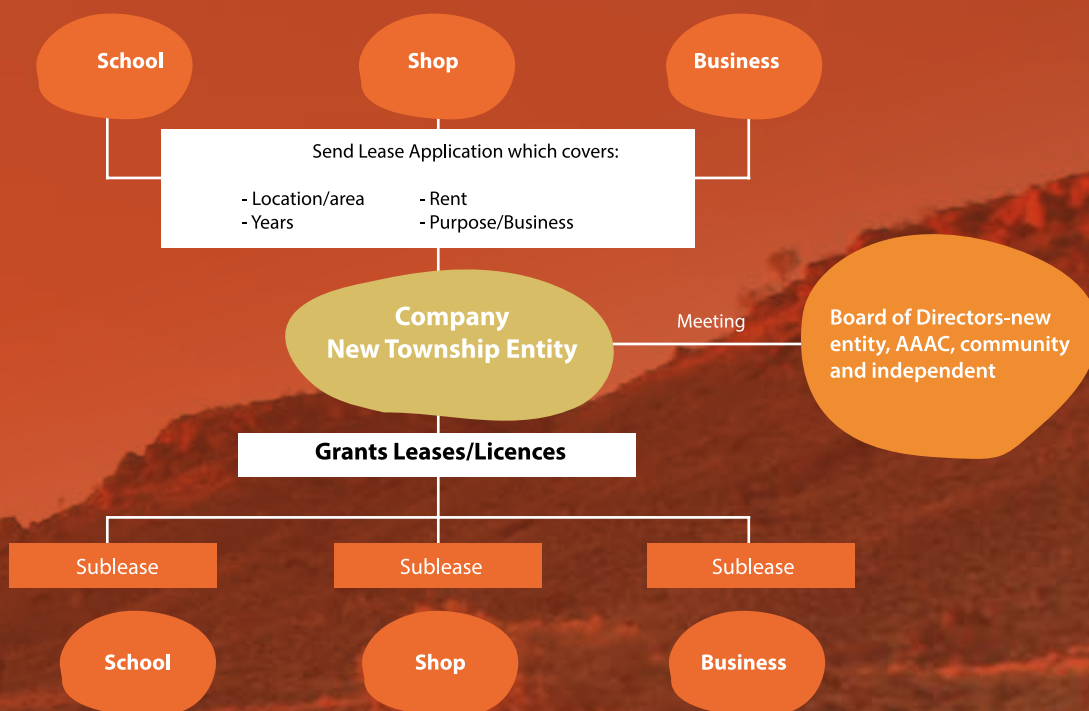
School

Shop

Business

Send Lease Application which covers:

- Location/area
- Years

- Rent
- Purpose/Business

Company
New Township Entity

Meeting

Board of Directors-new entity, AAAC, community and independent

Grants Leases/Licences

Sublease

Sublease

Sublease

School

Shop

Business